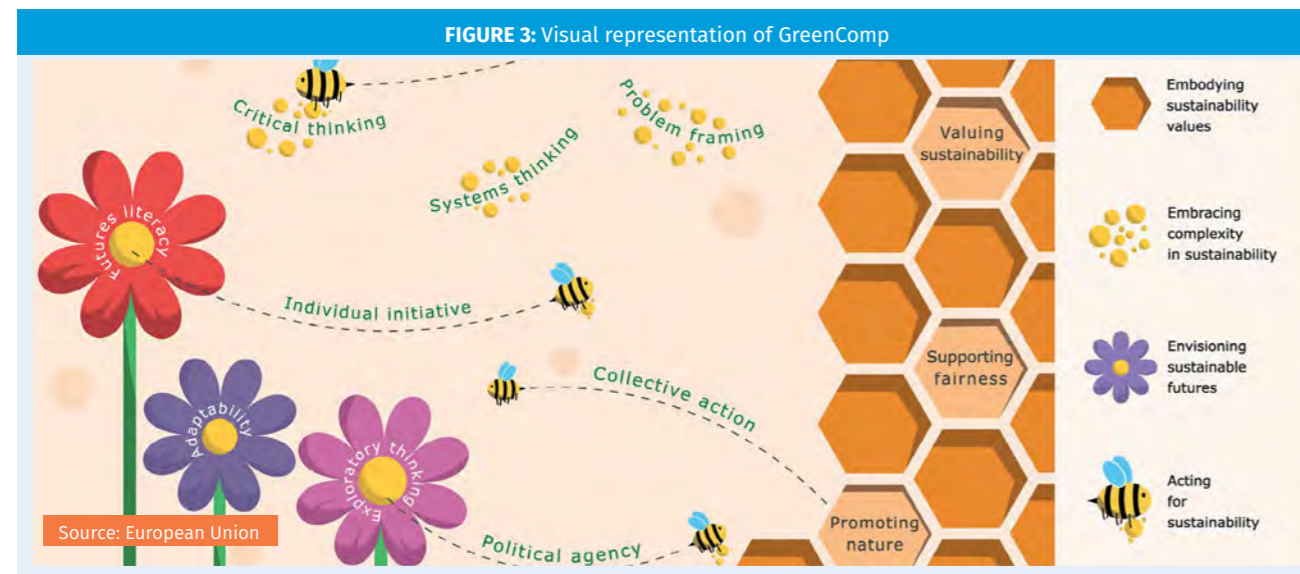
**FIGURE 3:** Visual representation of GreenComp

Critical thinking

Problem framing

Systems thinking

Futures literacy

Individual initiative

Collective action

Adaptability

Exploratory thinking

Political agency

Valuing sustainability

Supporting fairness

Promoting nature

Embodying sustainability values

Embracing complexity in sustainability

Envisioning sustainable futures

Acting for sustainability

Source: European Union